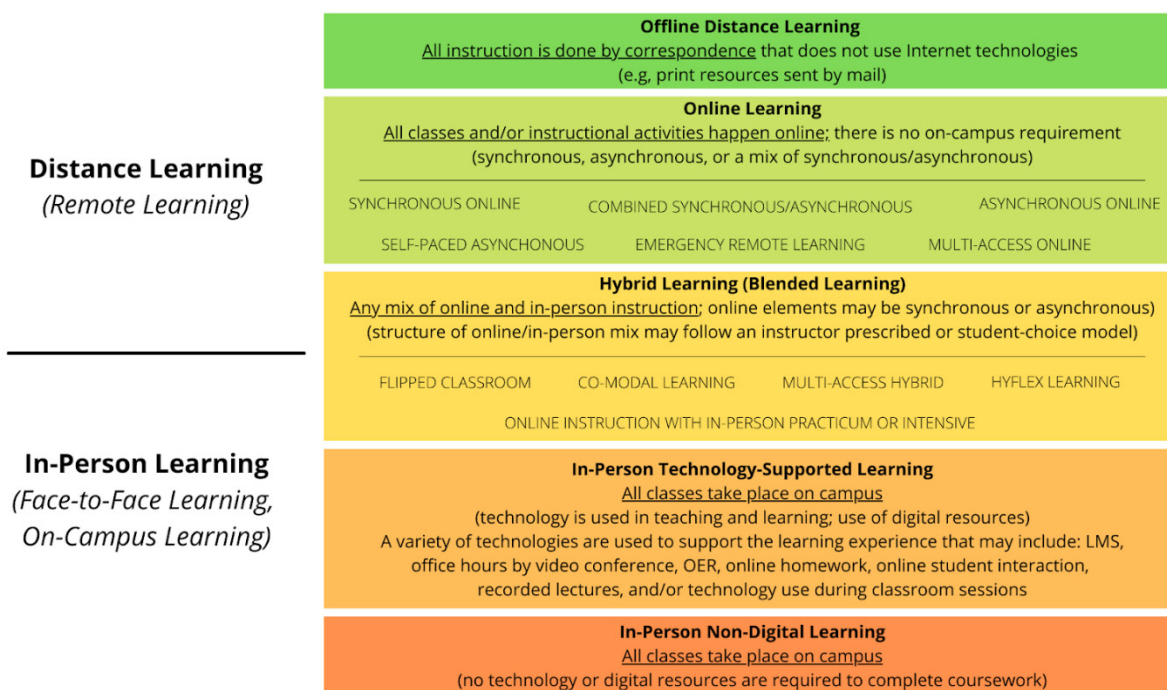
Distance Learning
(Remote Learning)

In-Person Learning
(Face-to-Face Learning, On-Campus Learning)

Offline Distance Learning
All instruction is done by correspondence that does not use Internet technologies
(e.g, print resources sent by mail)

Online Learning
All classes and/or instructional activities happen online; there is no on-campus requirement
(synchronous, asynchronous, or a mix of synchronous/asynchronous)

SYNCHRONOUS ONLINE COMBINED SYNCHRONOUS/ASYNCHRONOUS ASYNCHRONOUS ONLINE
SELF-PACED ASYNCHONOUS EMERGENCY REMOTE LEARNING MULTI-ACCESS ONLINE

Hybrid Learning (Blended Learning)
Any mix of online and in-person instruction; online elements may be synchronous or asynchronous)
(structure of online/in-person mix may follow an instructor prescribed or student-choice model)

FLIPPED CLASSROOM CO-MODAL LEARNING MULTI-ACCESS HYBRID HYFLEX LEARNING
ONLINE INSTRUCTION WITH IN-PERSON PRACTICUM OR INTENSIVE

In-Person Technology-Supported Learning
All classes take place on campus
(technology is used in teaching and learning; use of digital resources)
A variety of technologies are used to support the learning experience that may include: LMS, office hours by video conference, OER, online homework, online student interaction, recorded lectures, and/or technology use during classroom sessions

In-Person Non-Digital Learning
All classes take place on campus
(no technology or digital resources are required to complete coursework)